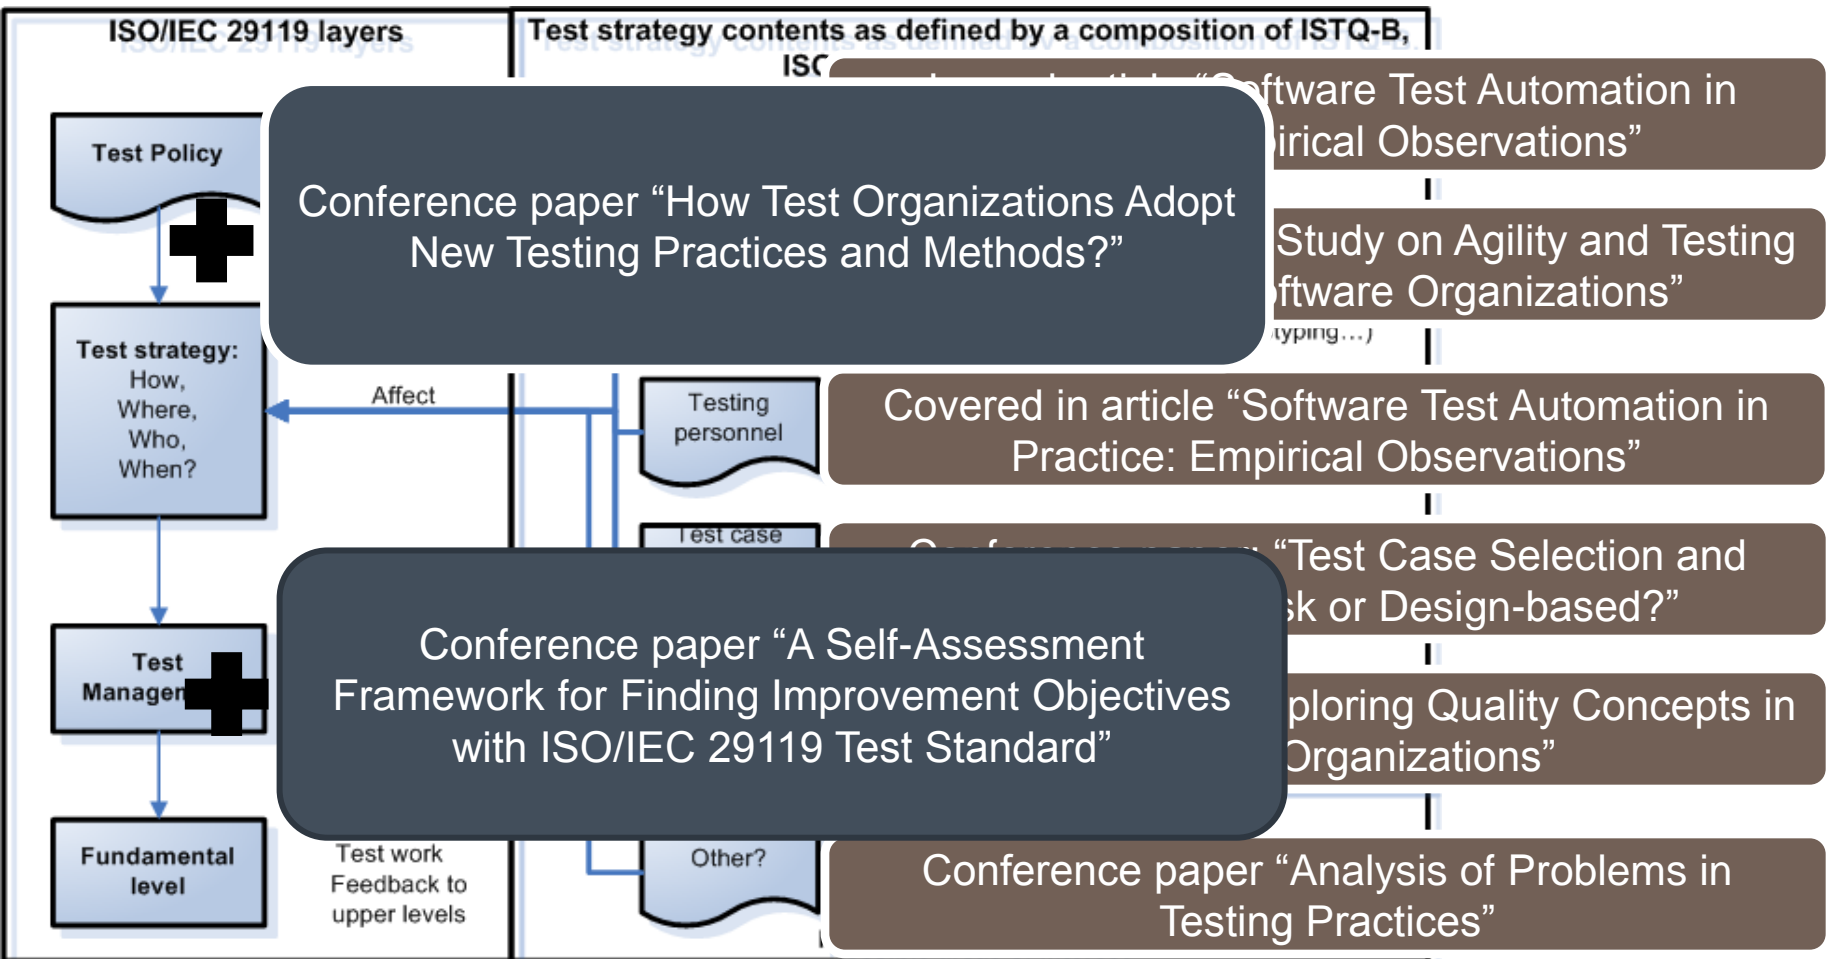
ISO/IEC 29119 layers

Test strategy contents as defined by a composition of ISTQ-B, ISC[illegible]

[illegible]ftware Test Automation in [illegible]irical Observations”

Test Policy

Conference paper “How Test Organizations Adopt New Testing Practices and Methods?”

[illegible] Study on Agility and Testing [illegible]ftware Organizations”

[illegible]typing…)

Test strategy: How, Where, Who, When?

Affect

Testing personnel

Covered in article “Software Test Automation in Practice: Empirical Observations”

Test case

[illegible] “Test Case Selection and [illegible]sk or Design-based?”

Test Managen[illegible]

Conference paper “A Self-Assessment Framework for Finding Improvement Objectives with ISO/IEC 29119 Test Standard”

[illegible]ploring Quality Concepts in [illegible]Organizations”

Fundamental level

Test work Feedback to upper levels

Other?

Conference paper “Analysis of Problems in Testing Practices”